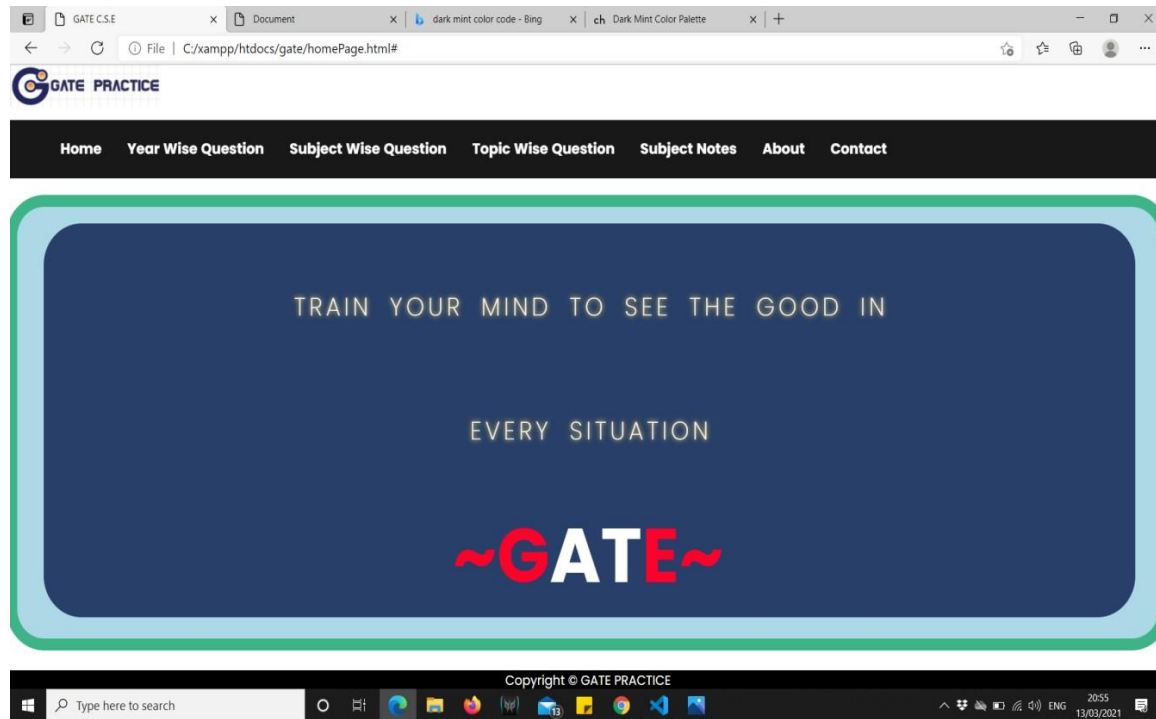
GATE C.S.E
Document
dark mint color code - Bing
ch Dark Mint Color Palette
File | C:/xampp/htdocs/gate/homePage.html#

GATE PRACTICE

Home Year Wise Question Subject Wise Question Topic Wise Question Subject Notes About Contact

TRAIN YOUR MIND TO SEE THE GOOD IN

EVERY SITUATION

~GATE~

Copyright © GATE PRACTICE

Type here to search
ENG 20:55 13/03/2021